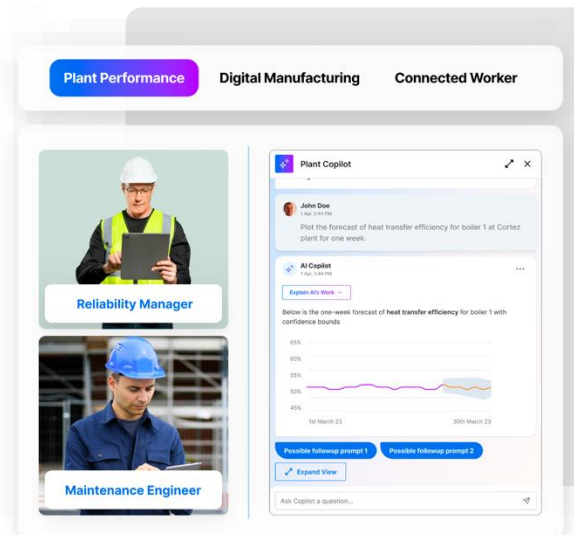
Plant Performance
Digital Manufacturing
Connected Worker

Reliability Manager

Maintenance Engineer

Plant Copilot

John Doe
1 Apr, 2:44 PM
Plot the forecast of heat transfer efficiency for boiler 1 at Cortez plant for one week.

AI Copilot
1 Apr, 2:44 PM
Explain AI's Work
Below is the one-week forecast of heat transfer efficiency for boiler 1 with confidence bounds

65%
60%
55%
50%
45%
1st March 23
30th March 23

Possible followup prompt 1
Possible followup prompt 2
Expand View

Ask Copilot a question...